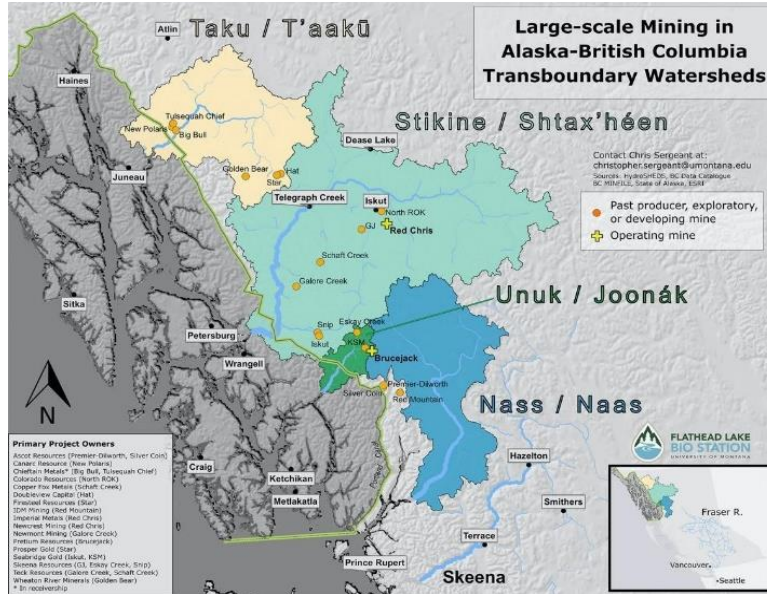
Large-scale Mining in Alaska-British Columbia Transboundary Watersheds

Taku / T'aakū

Atlin

Haines

Tulsequah Chief
New Polaris
Big Bull

Stikine / Shtax'héen

Dease Lake

Golden Bear
Hat
Star

Juneau

Contact Chris Sergeant at:
christopher.sergeant@umontana.edu
Sources: HydroSHEDS, BC Data Catalogue
BC MINFILE, State of Alaska, ESRI

Telegraph Creek

Iskut

North ROK
GJ
Red Chris

Past producer, exploratory, or developing mine
Operating mine

Schaft Creek

Galore Creek

Sitka

Unuk / Joonák

Petersburg

Snip
Eskay Creek
Iskut
KSM
Brucejack

Wrangell

Premier-Dilworth
Silver Coin
Red Mountain

N

Nass / Naas

FLATHEAD LAKE BIO STATION
UNIVERSITY OF MONTANA

Hazelton

Primary Project Owners
Ascot Resources (Premier-Dilworth, Silver Coin)
Canarc Resource (New Polaris)
Chieftain Metals* (Big Bull, Tulsequah Chief)
Colorado Resources (North ROK)
Copper Fox Metals (Schaft Creek)
Doubleview Capital (Hat)
Firesteel Resources (Star)
IDM Mining (Red Mountain)
Imperial Metals (Red Chris)
Newcrest Mining (Red Chris)
Newmont Mining (Galore Creek)
Pretium Resources (Brucejack)
Prosper Gold (Star)
Seabridge Gold (Iskut, KSM)
Skeena Resources (GJ, Eskay Creek, Snip)
Teck Resources (Galore Creek, Schaft Creek)
Wheaton River Minerals (Golden Bear)
* In receivership

Craig

Ketchikan

Metlakatla

Smithers

Terrace

Prince Rupert

Skeena

Fraser R.

Vancouver

Seattle